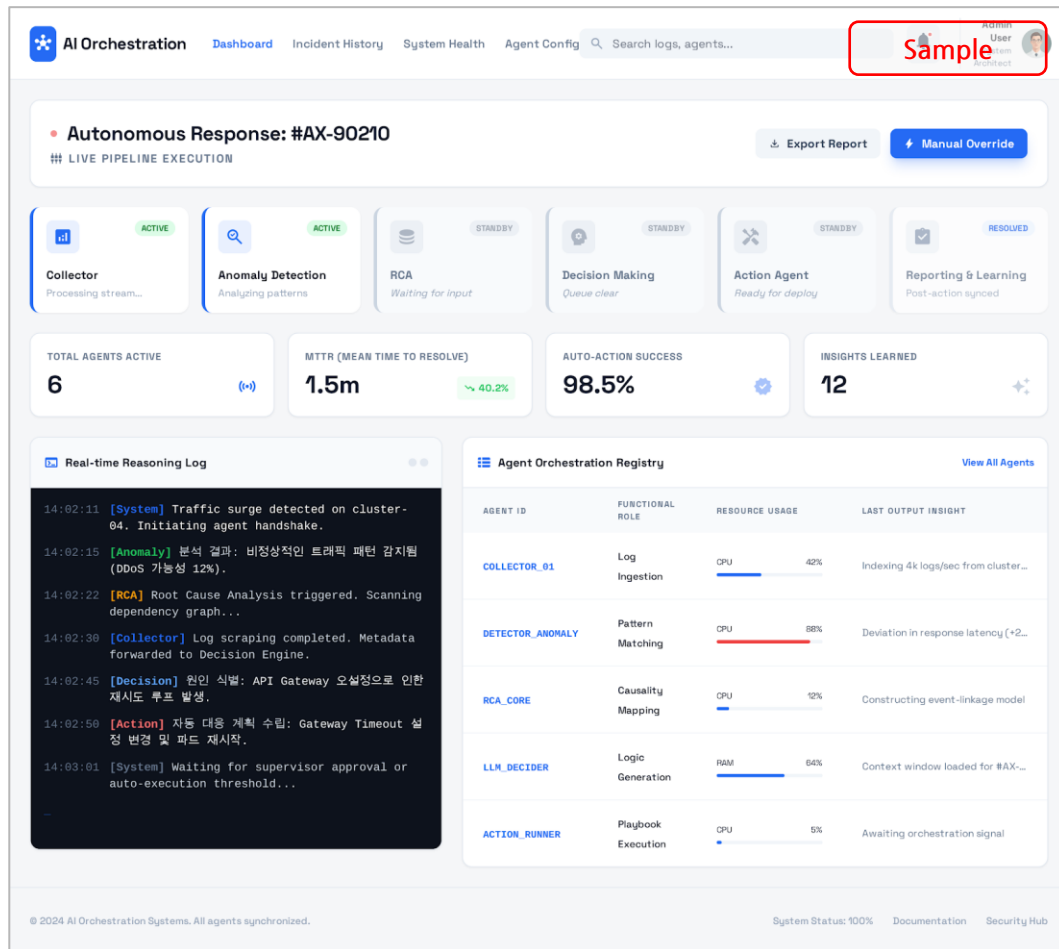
AI Orchestration Dashboard Incident History System Health Agent Config Search logs, agents... Admin User System Architect Sample

Autonomous Response: #AX-90210
LIVE PIPELINE EXECUTION

Export Report Manual Override

ACTIVE
Collector
Processing stream...

ACTIVE
Anomaly Detection
Analyzing patterns

STANDBY
RCA
Waiting for input

STANDBY
Decision Making
Queue clear

STANDBY
Action Agent
Ready for deploy

RESOLVED
Reporting & Learning
Post-action synced

TOTAL AGENTS ACTIVE
6

MTTR (MEAN TIME TO RESOLVE)
1.5m
40.2%

AUTO-ACTION SUCCESS
98.5%

INSIGHTS LEARNED
12

Real-time Reasoning Log

14:02:11 [System] Traffic surge detected on cluster-04. Initiating agent handshake.
14:02:15 [Anomaly] 분석 결과: 비정상적인 트래픽 패턴 감지됨 (DDoS 가능성 12%).
14:02:22 [RCA] Root Cause Analysis triggered. Scanning dependency graph...
14:02:30 [Collector] Log scraping completed. Metadata forwarded to Decision Engine.
14:02:45 [Decision] 원인 식별: API Gateway 오설정으로 인한 재시도 루프 발생.
14:02:50 [Action] 자동 대응 계획 수립: Gateway Timeout 설정 변경 및 파드 재시작.
14:03:01 [System] Waiting for supervisor approval or auto-execution threshold...
_

Agent Orchestration Registry
View All Agents

| AGENT ID | FUNCTIONAL ROLE | RESOURCE USAGE | LAST OUTPUT INSIGHT |
|---|---|---|---|
| COLLECTOR_01 | Log Ingestion | CPU 42% | Indexing 4k logs/sec from cluster... |
| DETECTOR_ANOMALY | Pattern Matching | CPU 88% | Deviation in response latency (+2... |
| RCA_CORE | Causality Mapping | CPU 12% | Constructing event-linkage model |
| LLM_DECIDER | Logic Generation | RAM 64% | Context window loaded for #AX-... |
| ACTION_RUNNER | Playbook Execution | CPU 5% | Awaiting orchestration signal |

© 2024 AI Orchestration Systems. All agents synchronized.
System Status: 100% Documentation Security Hub